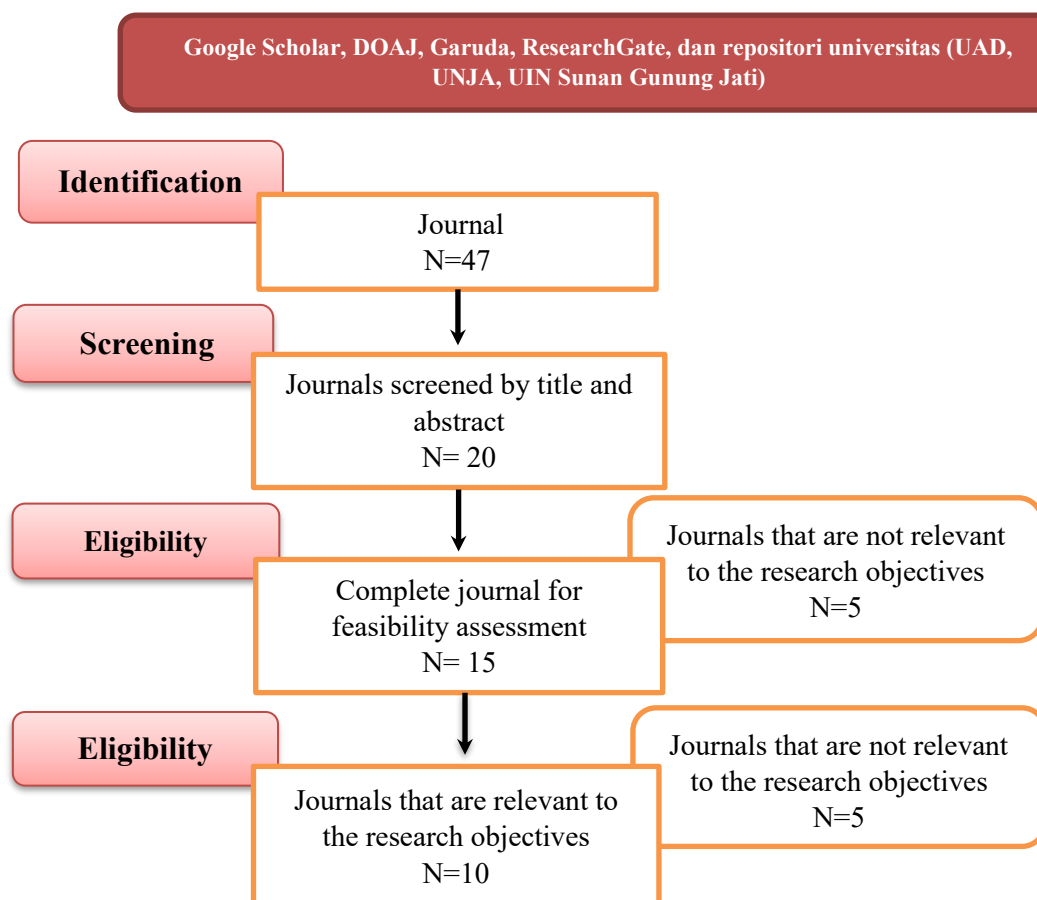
Google Scholar, DOAJ, Garuda, ResearchGate, dan repositori universitas (UAD, UNJA, UIN Sunan Gunung Jati)

Identification

Journal
N=47

Screening

Journals screened by title and abstract
N= 20

Eligibility

Journals that are not relevant to the research objectives
N=5

Complete journal for feasibility assessment
N= 15

Eligibility

Journals that are not relevant to the research objectives
N=5

Journals that are relevant to the research objectives
N=10